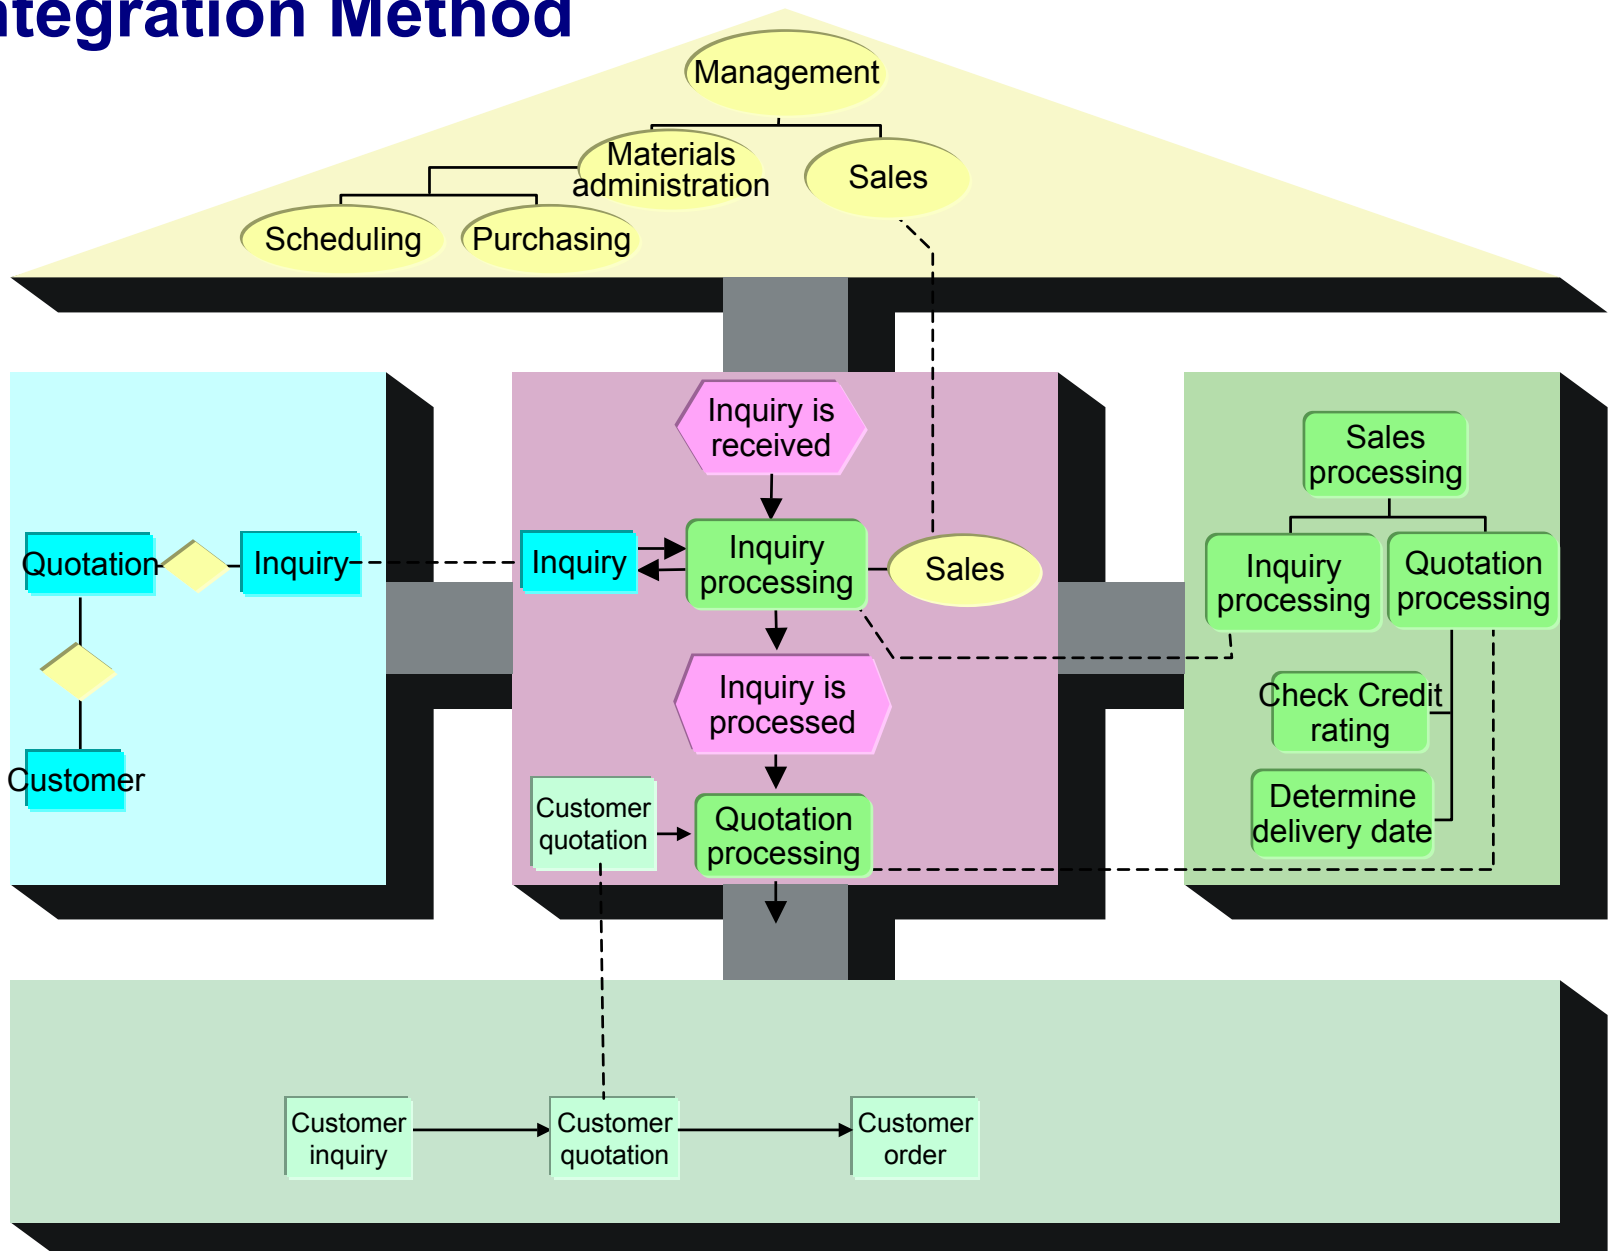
ntegration Method

Management

Materials administration

Sales

Scheduling

Purchasing

Quotation

Inquiry

Customer

Inquiry is received

Inquiry

Inquiry processing

Sales

Inquiry is processed

Customer quotation

Quotation processing

Sales processing

Inquiry processing

Quotation processing

Check Credit rating

Determine delivery date

Customer inquiry

Customer quotation

Customer order